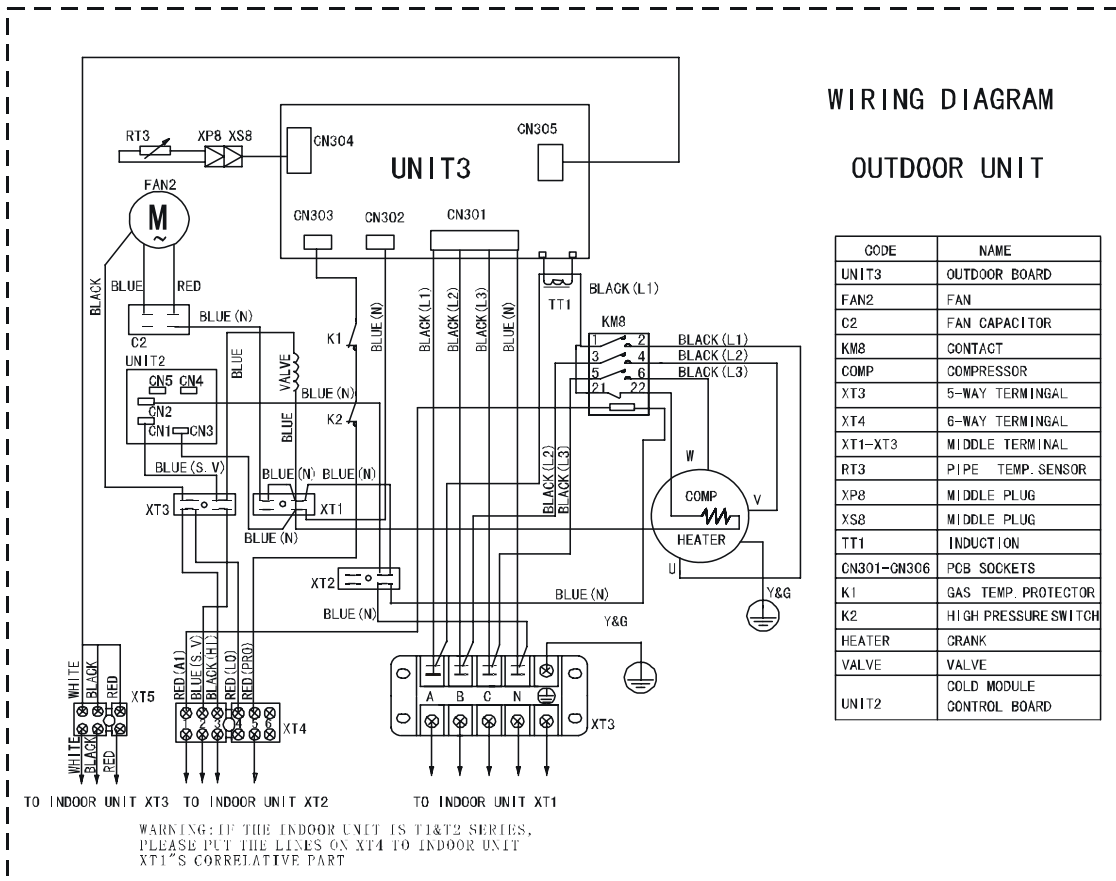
WIRING DIAGRAM

OUTDOOR UNIT

| CODE | NAME |
|---|---|
| UNIT3 | OUTDOOR BOARD |
| FAN2 | FAN |
| C2 | FAN CAPACITOR |
| KM8 | CONTACT |
| COMP | COMPRESSOR |
| XT3 | 5-WAY TERMINGAL |
| XT4 | 6-WAY TERMINGAL |
| XT1-XT3 | MIDDLE TERMINAL |
| RT3 | PIPE TEMP. SENSOR |
| XP8 | MIDDLE PLUG |
| XS8 | MIDDLE PLUG |
| TT1 | INDUCTION |
| CN301-CN306 | PCB SOCKETS |
| K1 | GAS TEMP. PROTECTOR |
| K2 | HIGH PRESSURE SWITCH |
| HEATER | CRANK |
| VALVE | VALVE |
| UNIT2 | COLD MODULE CONTROL BOARD |

RT3 XP8 XS8 CN304 CN305 UNIT3 CN303 CN302 CN301

FAN2 M ~ BLACK BLUE RED BLUE (N) C2 UNIT2 CN5 CN4 CN2 CN1 CN3 BLUE VALVE BLUE BLUE (N) K1 BLUE (N) K2 BLUE (S. V) BLUE (N) BLUE (N) XT3 XT1 BLUE (N)

BLACK (L1) BLACK (L2) BLACK (L3) BLUE (N) TT1 BLACK (L1) KM8 1 2 3 4 5 6 21 22 BLACK (L1) BLACK (L2) BLACK (L3) BLACK (L2) BLACK (L3) W COMP V HEATER U Y&G

XT2 BLUE (N) BLUE (N) Y&G

WHITE BLACK RED XT5 WHITE BLACK RED

RED (A1) BLUE (S. V) BLACK (H1) RED (LO) RED (PRO) 1 2 3 4 5 6 XT4

A B C N XT3

TO INDOOR UNIT XT3 TO INDOOR UNIT XT2 TO INDOOR UNIT XT1

WARNING: IF THE INDOOR UNIT IS T1&T2 SERIES, PLEASE PUT THE LINES ON XT4 TO INDOOR UNIT XT1"S CORRELATIVE PART